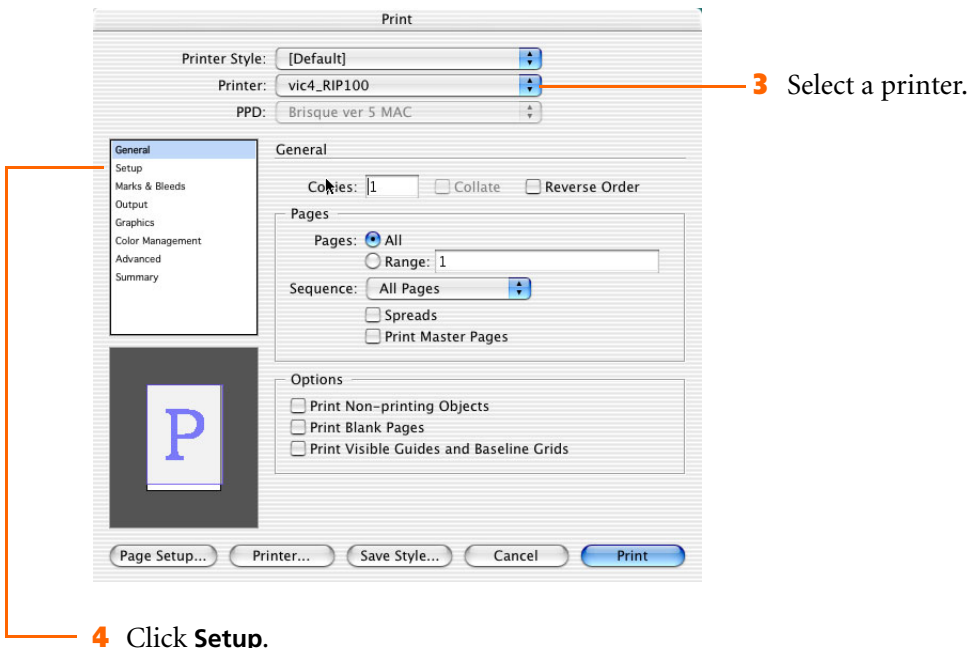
Print

Printer Style: [Default]

Printer: vic4_RIP100

PPD: Brisque ver 5 MAC

3 Select a printer.

General
Setup
Marks & Bleeds
Output
Graphics
Color Management
Advanced
Summary

General

Copies: 1 Collate Reverse Order

Pages

Pages: All

Range: 1

Sequence: All Pages

Spreads

Print Master Pages

Options

Print Non-printing Objects

Print Blank Pages

Print Visible Guides and Baseline Grids

P

Page Setup... Printer... Save Style... Cancel Print

4 Click **Setup**.